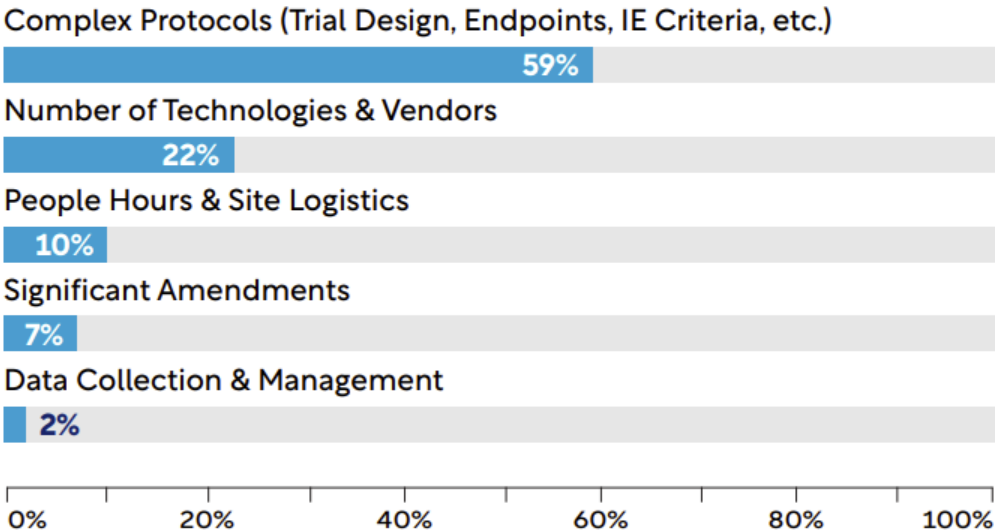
Complex Protocols (Trial Design, Endpoints, IE Criteria, etc.)

59%

Number of Technologies & Vendors

22%

People Hours & Site Logistics

10%

Significant Amendments

7%

Data Collection & Management

2%

0% 20% 40% 60% 80% 100%